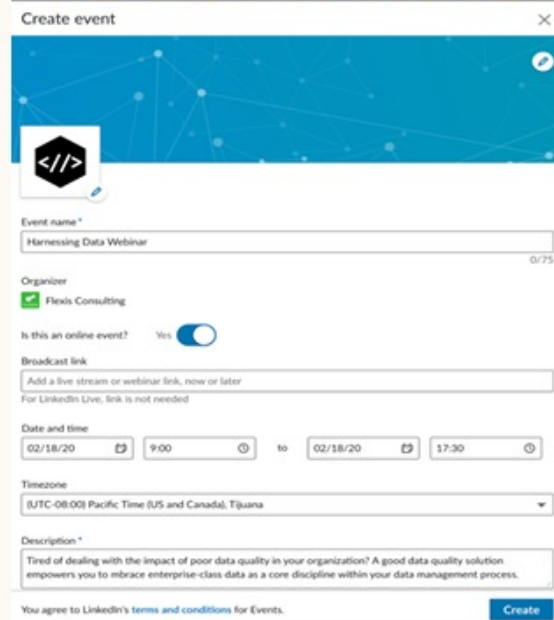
Create event

</>

Event name *

Harnessing Data Webinar

0/75

Organizer

Flexis Consulting

Is this an online event? Yes

Broadcast link

Add a live stream or webinar link, now or later

For LinkedIn Live, link is not needed

Date and time

02/18/20 9:00 to 02/18/20 17:30

Timezone

(UTC-08:00) Pacific Time (US and Canada), Tijuana

Description *

Tired of dealing with the impact of poor data quality in your organization? A good data quality solution empowers you to mbrace enterprise-class data as a core discipline within your data management process.

You agree to LinkedIn's terms and conditions for Events.

Create